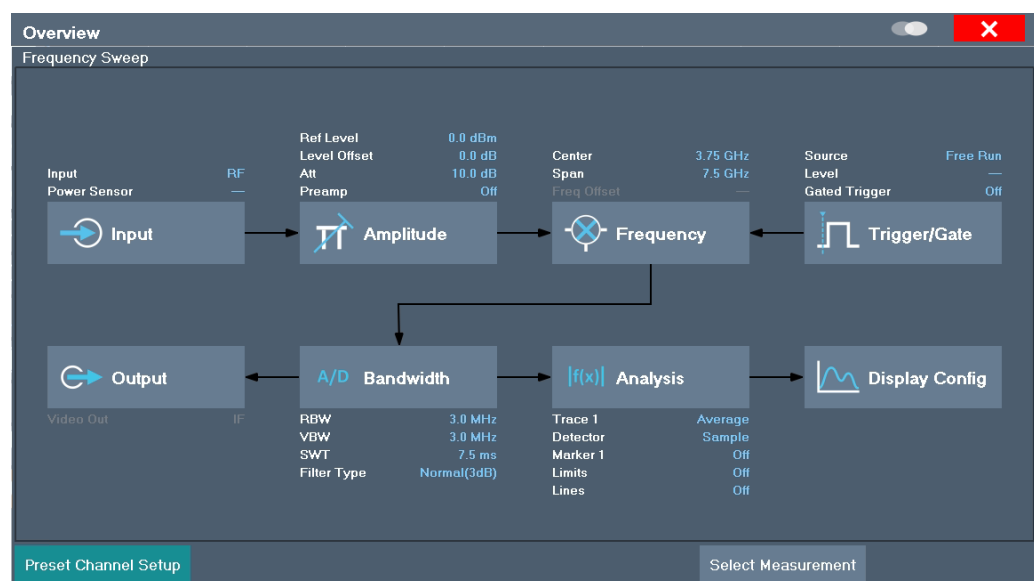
Overview

Frequency Sweep

| | |
|---|---|
| Input | RF |
| Power Sensor | — |

Input

| | |
|---|---|
| Ref Level | 0.0 dBm |
| Level Offset | 0.0 dB |
| Att | 10.0 dB |
| Preamp | Off |

Amplitude

| | |
|---|---|
| Center | 3.75 GHz |
| Span | 7.5 GHz |
| Freq Offset | — |

Frequency

| | |
|---|---|
| Source | Free Run |
| Level | — |
| Gated Trigger | Off |

Trigger/Gate

Output

| | |
|---|---|
| Video Out | IF |

A/D Bandwidth

| | |
|---|---|
| RBW | 3.0 MHz |
| VBW | 3.0 MHz |
| SWT | 7.5 ms |
| Filter Type | Normal(3dB) |

|f(x)| Analysis

| | |
|---|---|
| Trace 1 | Average |
| Detector | Sample |
| Marker 1 | Off |
| Limits | Off |
| Lines | Off |

Display Config

Preset Channel Setup

Select Measurement